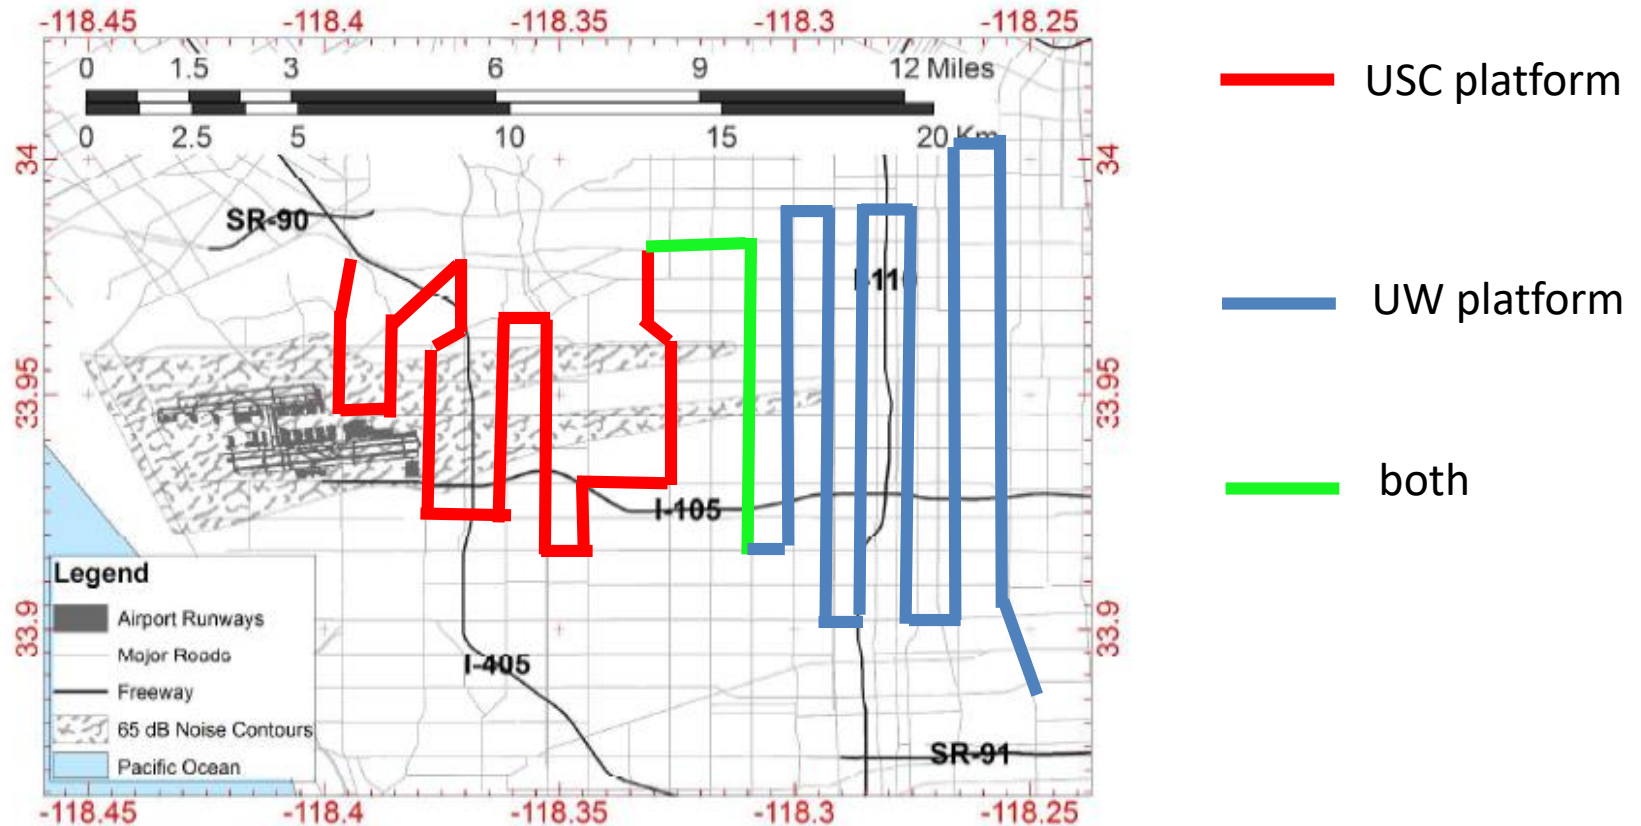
-118.45 -118.4 -118.35 -118.3 -118.25

0 1.5 3 6 9 12 Miles

0 2.5 5 10 15 20 Km

34

33.95

33.9

SR-90

I-110

I-105

I-405

SR-91

Legend

Airport Runways

Major Roads

Freeway

65 dB Noise Contours

Pacific Ocean

-118.45 -118.4 -118.35 -118.3 -118.25

34

33.95

33.9

USC platform

UW platform

both